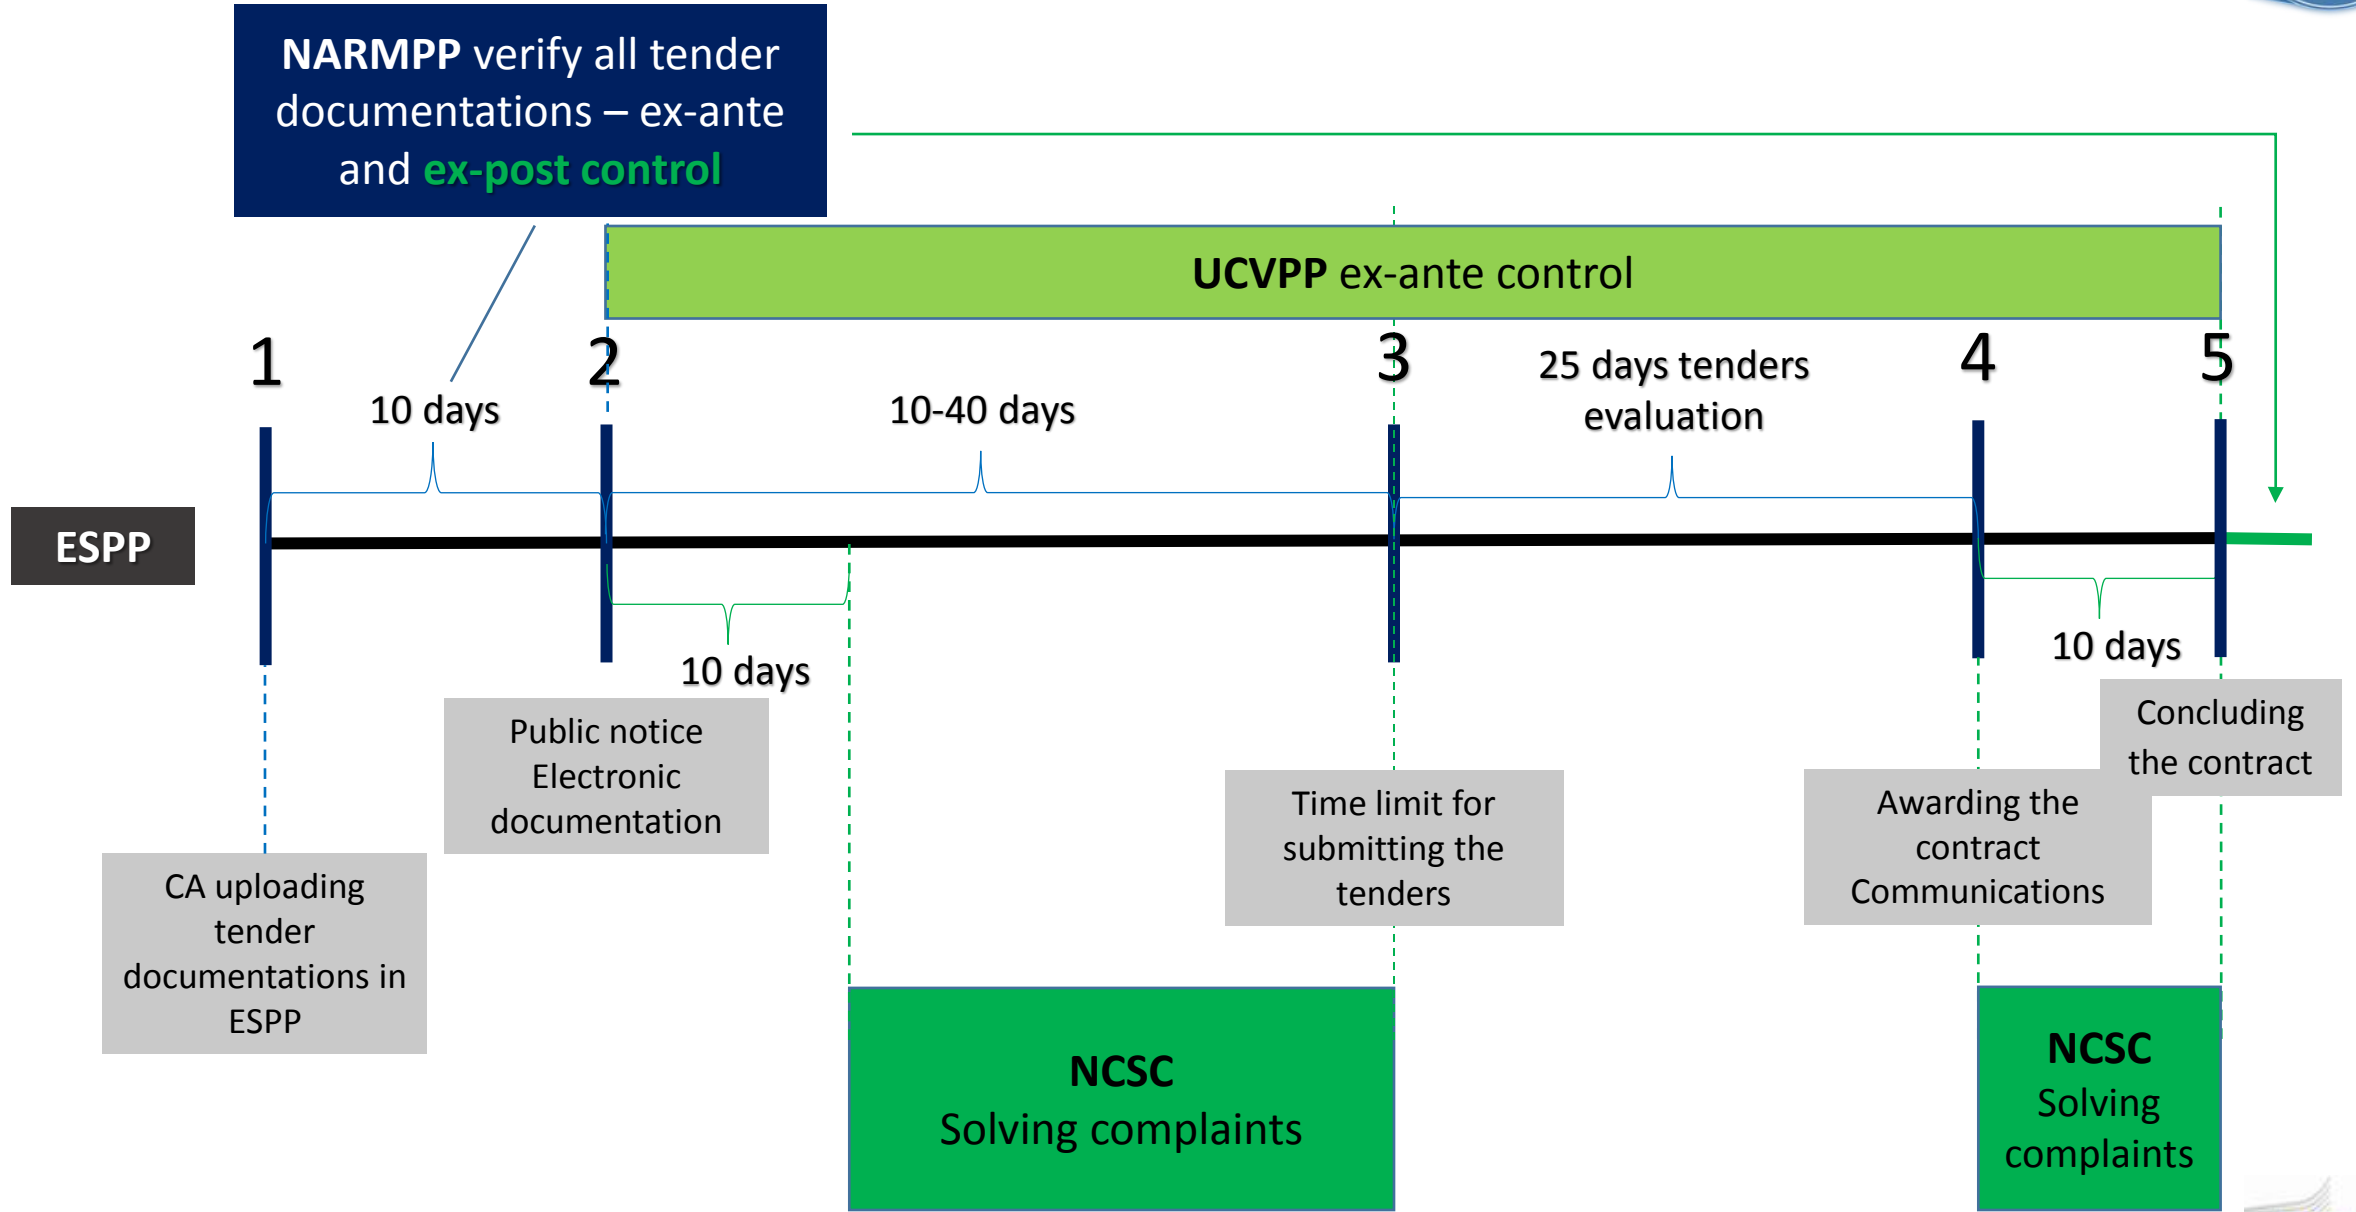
NARMPP verify all tender documentations – ex-ante and ex-post control

UCVPP ex-ante control

1

10 days

2

10-40 days

3

25 days tenders evaluation

4

5

ESPP

10 days

10 days

Public notice Electronic documentation

CA uploading tender documentations in ESPP

Time limit for submitting the tenders

Awarding the contract Communications

Concluding the contract

NCSC
Solving complaints

NCSC
Solving complaints